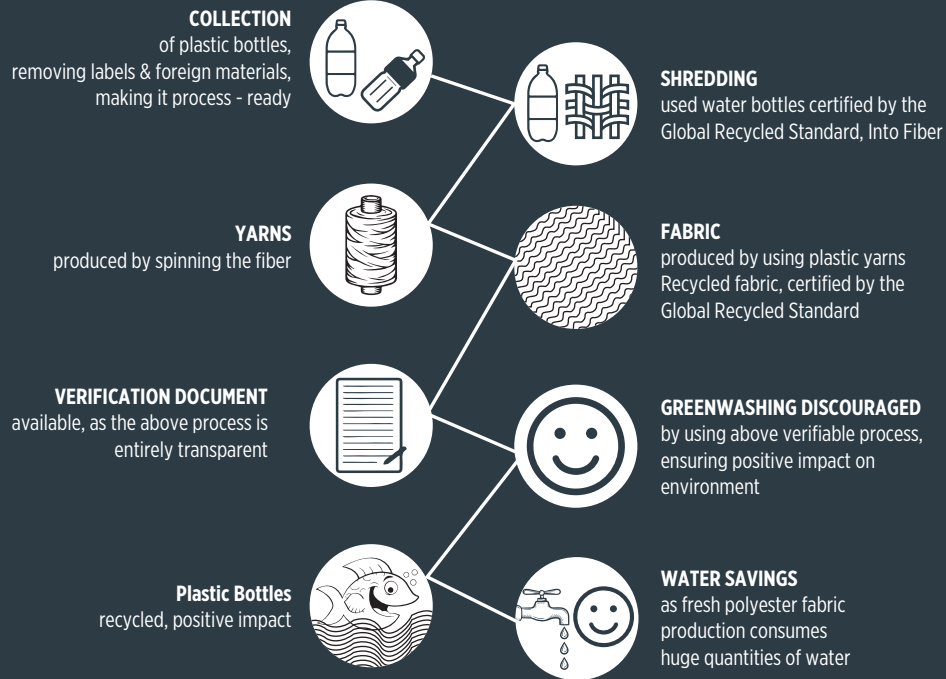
**COLLECTION**
of plastic bottles, removing labels & foreign materials, making it process - ready

**SHREDDING**
used water bottles certified by the Global Recycled Standard, Into Fiber

**YARNS**
produced by spinning the fiber

**FABRIC**
produced by using plastic yarns Recycled fabric, certified by the Global Recycled Standard

**VERIFICATION DOCUMENT**
available, as the above process is entirely transparent

**GREENWASHING DISCOURAGED**
by using above verifiable process, ensuring positive impact on environment

**Plastic Bottles**
recycled, positive impact

**WATER SAVINGS**
as fresh polyester fabric production consumes huge quantities of water